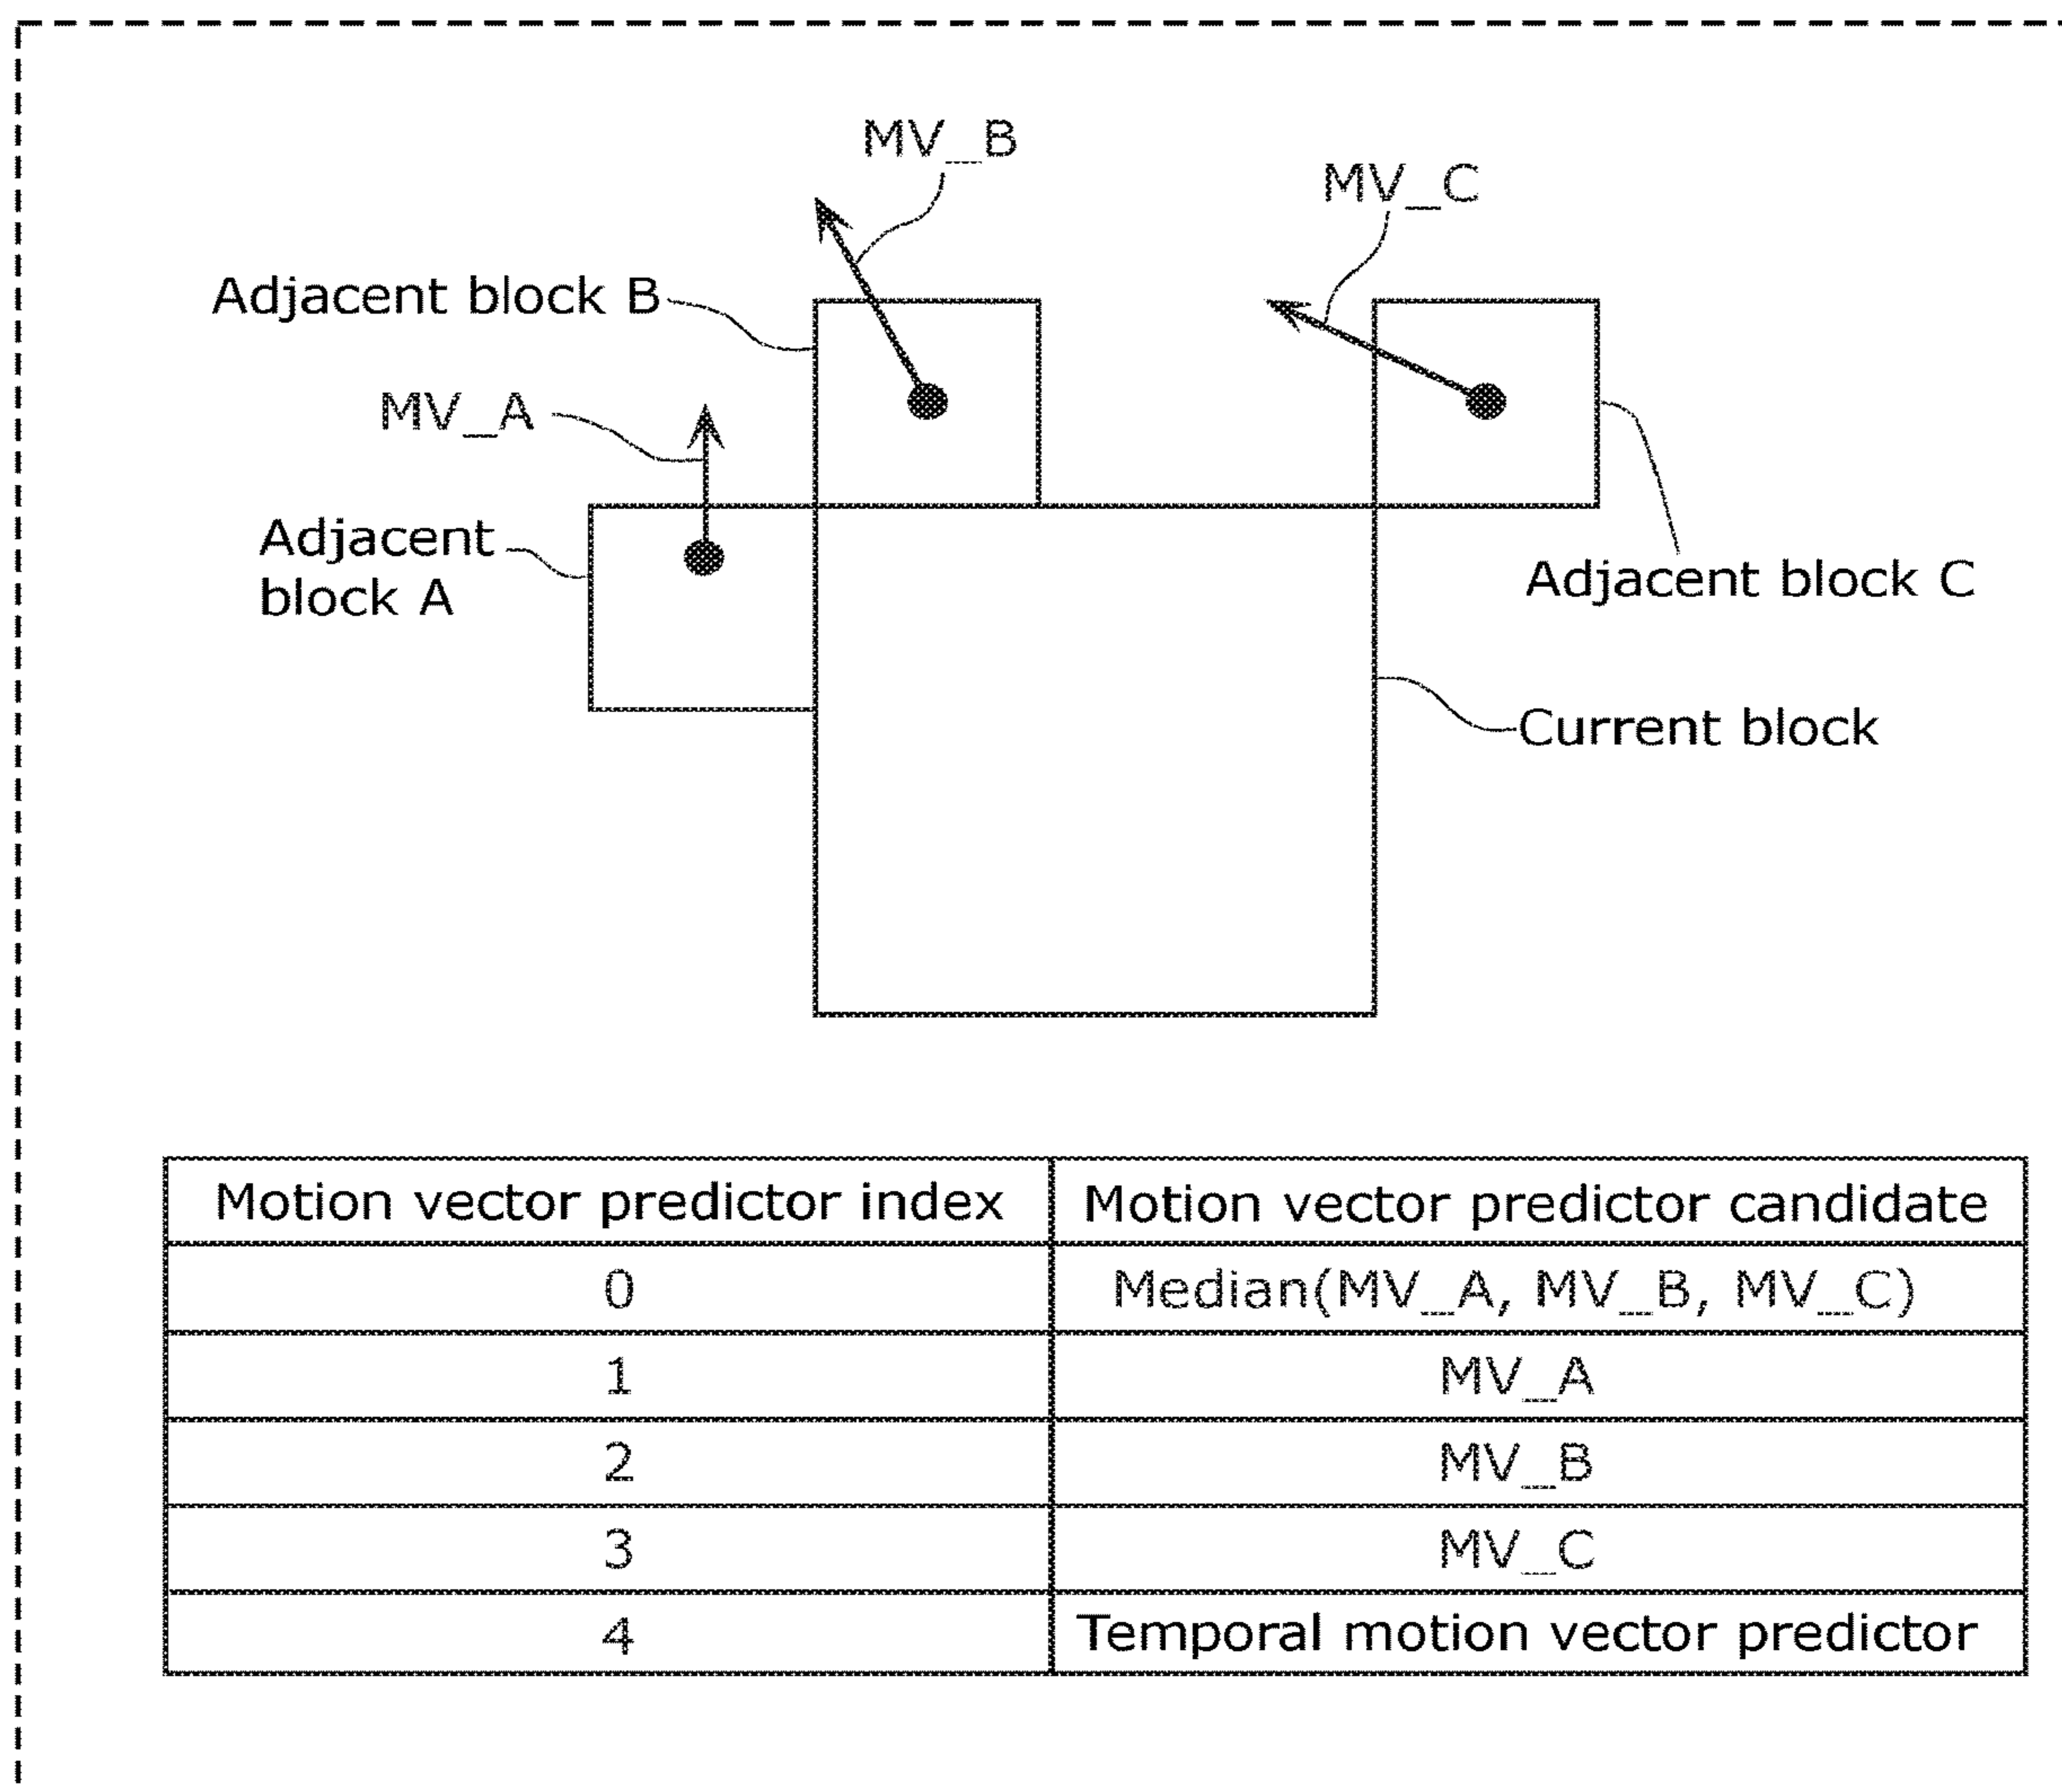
MV_B

MV_C

Adjacent block B

MV_A

Adjacent block A

Adjacent block C

Current block

| Motion vector predictor index | Motion vector predictor candidate |
|---|---|
| 0 | Median(MV_A, MV_B, MV_C) |
| 1 | MV_A |
| 2 | MV_B |
| 3 | MV_C |
| 4 | Temporal motion vector predictor |